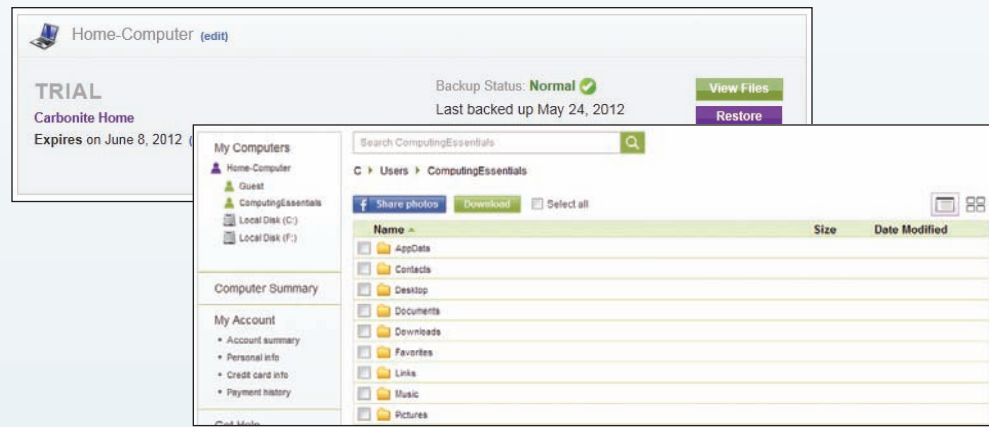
Home-Computer (edit)

TRIAL

Carbonite Home

Expires on June 8, 2012 (

Backup Status: Normal

Last backed up May 24, 2012

View Files

Restore

My Computers

Home-Computer

Guest

ComputingEssentials

Local Disk (C:)

Local Disk (F:)

Computer Summary

My Account

• Account summary

• Personal info

• Credit card info

• Payment history

Search ComputingEssentials

C ▸ Users ▸ ComputingEssentials

Share photos

Download

Select all

| Name | Size | Date Modified |
|---|---|---|
| AppData | | |
| Contacts | | |
| Desktop | | |
| Documents | | |
| Downloads | | |
| Favorites | | |
| Links | | |
| Music | | |
| Pictures | | |